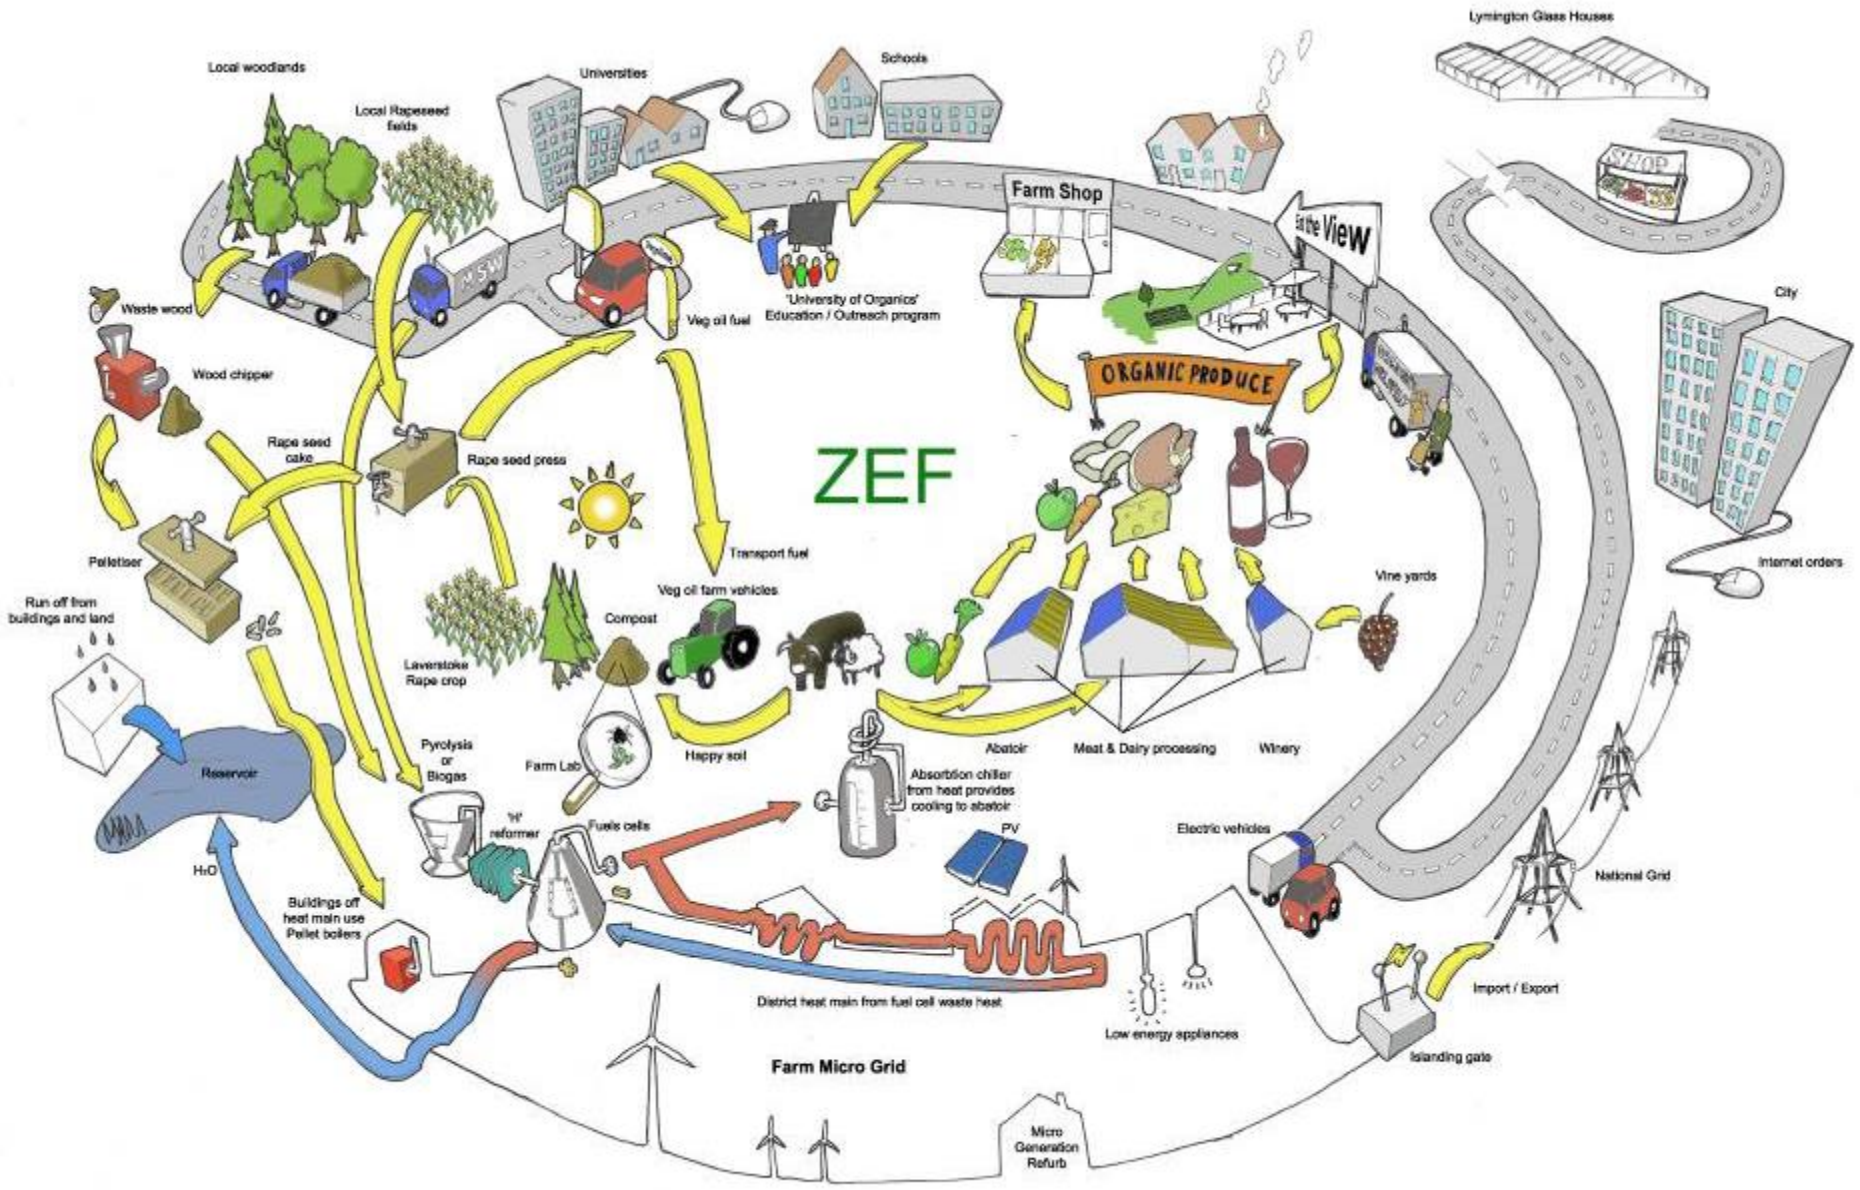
Lymington Glass Houses

Local woodlands

Universities

Schools

Local Rapeseed fields

SHOP

MSW

Farm Shop

Eat the View

Waste wood

'University of Organics' Education / Outreach program

Veg oil fuel

City

Wood chipper

ORGANIC PRODUCE

Rape seed cake

Rape seed press

ZEF

Transport fuel

Pelletiser

Internet orders

Veg oil farm vehicles

Vine yards

Run off from buildings and land

Compost

Laverstoke Rape crop

Pyrolysis or Biogas

Happy soil

Abatoir

Meat & Dairy processing

Winery

Reservoir

Farm Lab

Absorbtion chiller from heat provides cooling to abatoir

'H' reformer

Fuels cells

PV

Electric vehicles

H₂O

Buildings off heat main use Pellet boilers

National Grid

District heat main from fuel cell waste heat

Import / Export

Low energy appliances

Islanding gate

Farm Micro Grid

Micro Generation Refurb